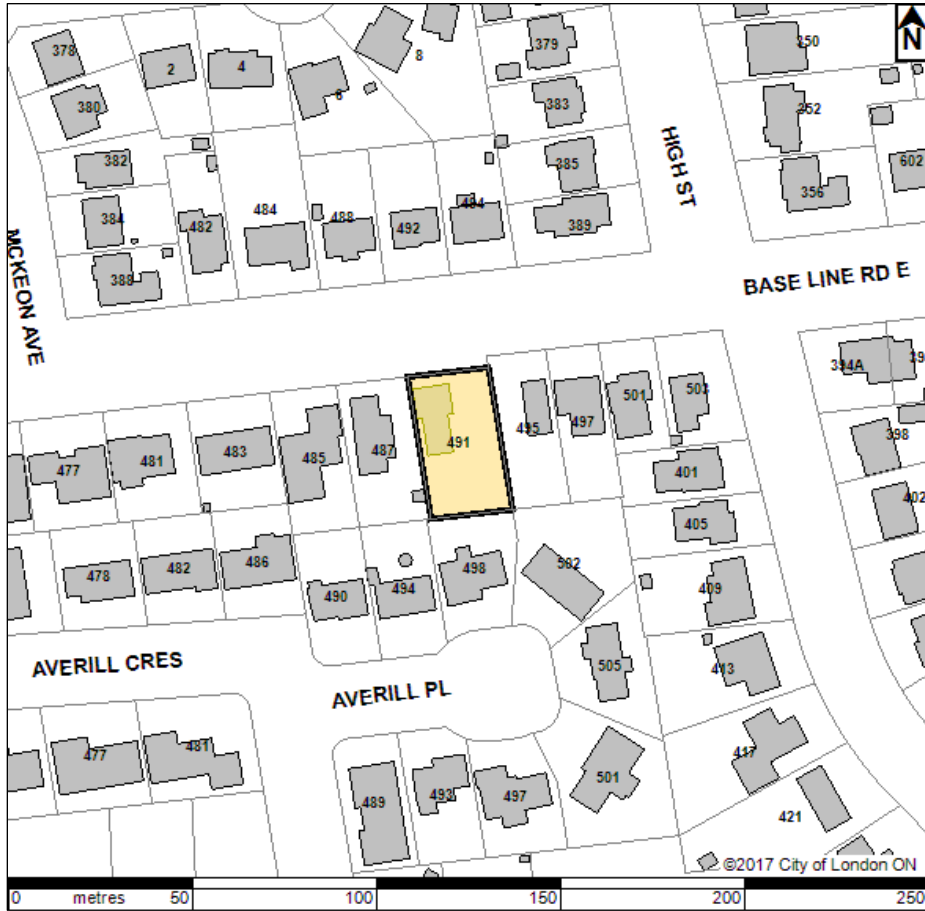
N

378
2
4
8
8
379
250
380
383
252
382
385
602
384
482
484
488
492
494
389
356
388

MCKEON AVE
HIGH ST
BASE LINE RD E

394A
39
477
481
483
485
487
491
495
497
501
503
398
401
402
405
478
482
486
490
494
498
502
409
413
505
AVERILL CRES
AVERILL PL
477
481
489
493
497
501
417
421

©2017 City of London ON

0 metres 50 100 150 200 250